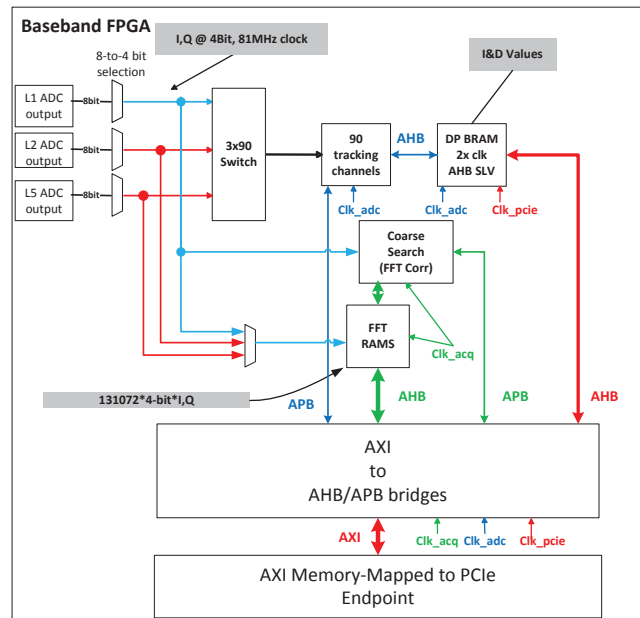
Baseband FPGA

I,Q @ 4Bit, 81MHz clock

8-to-4 bit selection

I&D Values

L1 ADC output

8bit

L2 ADC output

8bit

L5 ADC output

8bit

3x90 Switch

90 tracking channels

AHB

DP BRAM 2x clk AHB SLV

Clk_adc

Clk_adc

Clk_pcie

Coarse Search (FFT Corr)

FFT RAMS

Clk_acq

131072*4-bit*I,Q

APB

AHB

APB

AHB

AXI to AHB/APB bridges

AXI

Clk_acq

Clk_adc

Clk_pcie

AXI Memory-Mapped to PCIe Endpoint